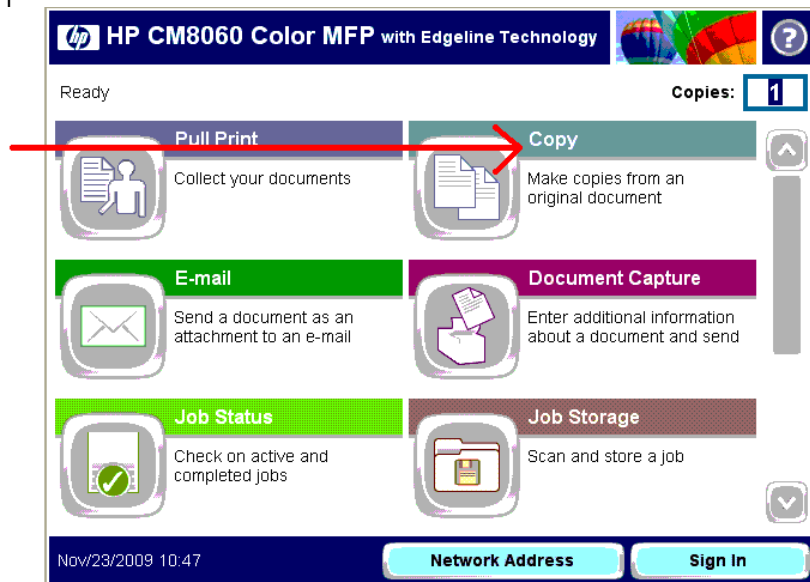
hp HP CM8060 Color MFP with Edgeline Technology

?

Ready

Copies: 1

Pull Print
Collect your documents

Copy
Make copies from an original document

E-mail
Send a document as an attachment to an e-mail

Document Capture
Enter additional information about a document and send

Job Status
Check on active and completed jobs

Job Storage
Scan and store a job

Nov/23/2009 10:47

Network Address

Sign In